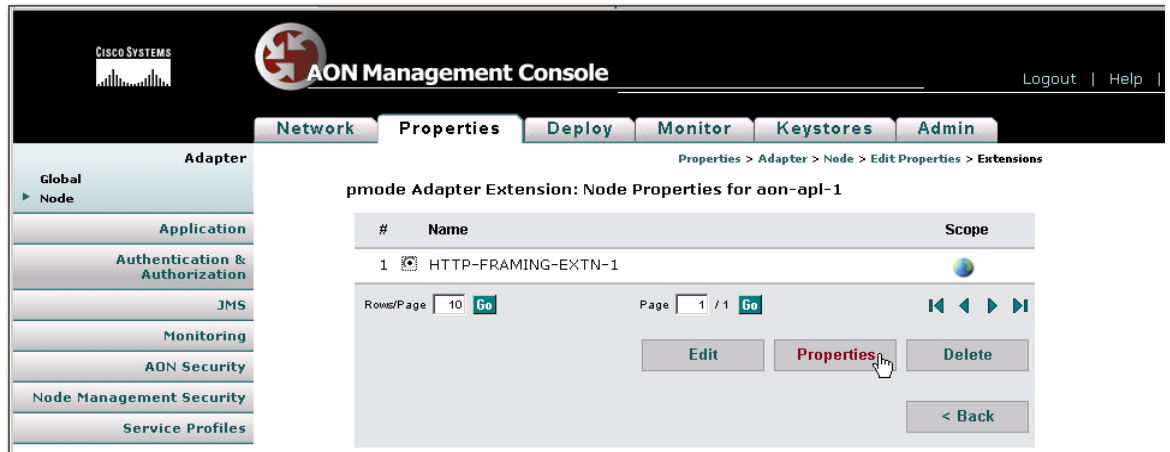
CISCO SYSTEMS

AON Management Console

Logout | Help |

Network | Properties | Deploy | Monitor | Keystores | Admin

Adapter
Global
Node

Application
Authentication & Authorization
JMS
Monitoring
AON Security
Node Management Security
Service Profiles

Properties > Adapter > Node > Edit Properties > Extensions

pmode Adapter Extension: Node Properties for aon-apl-1

| # | Name | Scope |
|---|---|---|
| 1 | HTTP-FRAMING-EXTN-1 | |

Rows/Page 10 Go

Page 1 / 1 Go

Edit | Properties | Delete

< Back